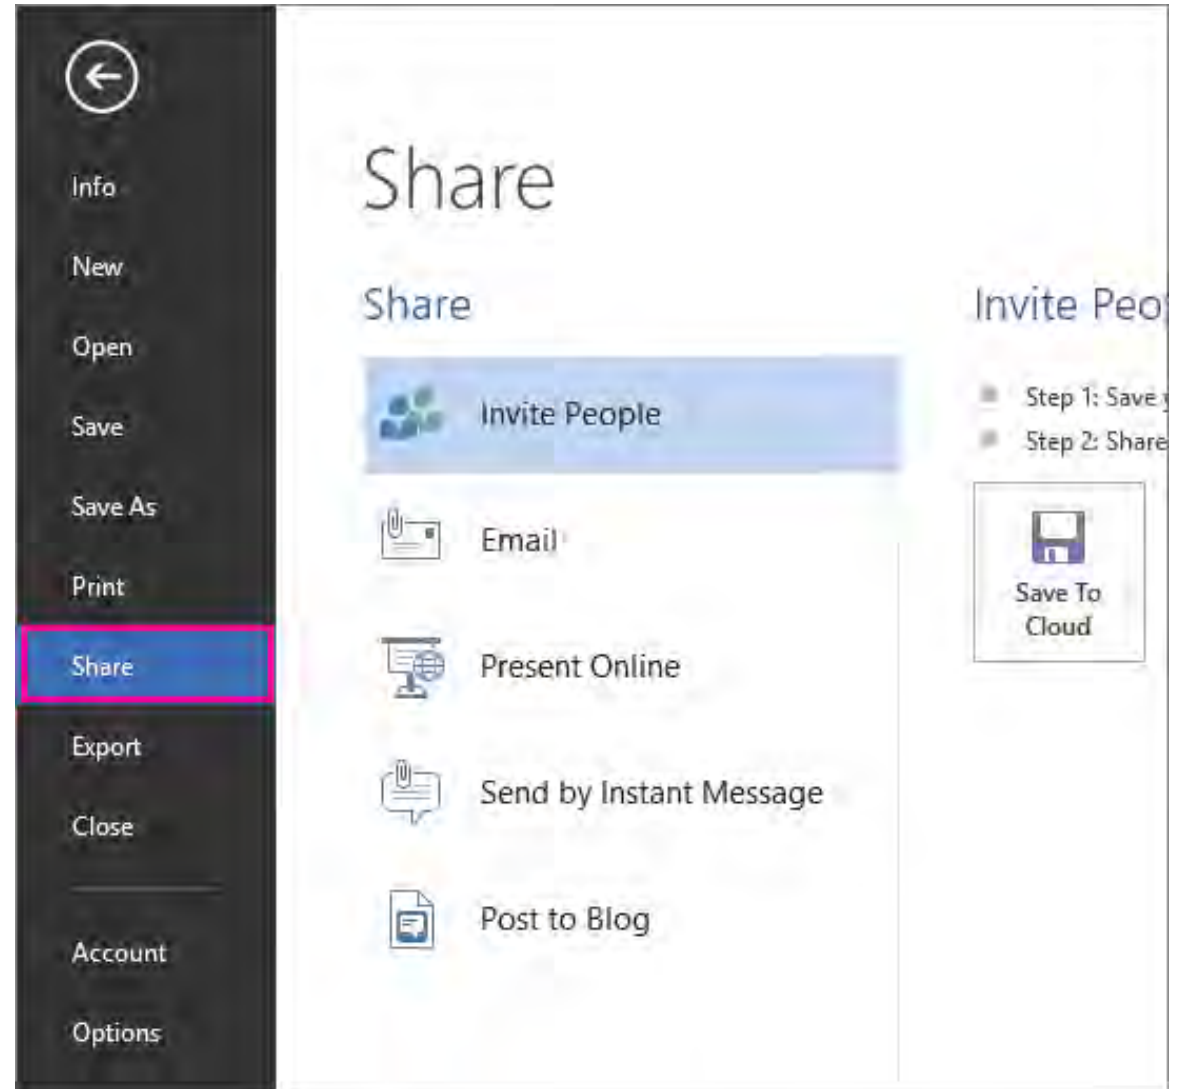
Info
New
Open
Save
Save As
Print
Share
Export
Close
Account
Options

Share

Share

Invite People
Email
Present Online
Send by Instant Message
Post to Blog

Invite Peo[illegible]

Step 1: Save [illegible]
Step 2: Share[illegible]

Save To Cloud